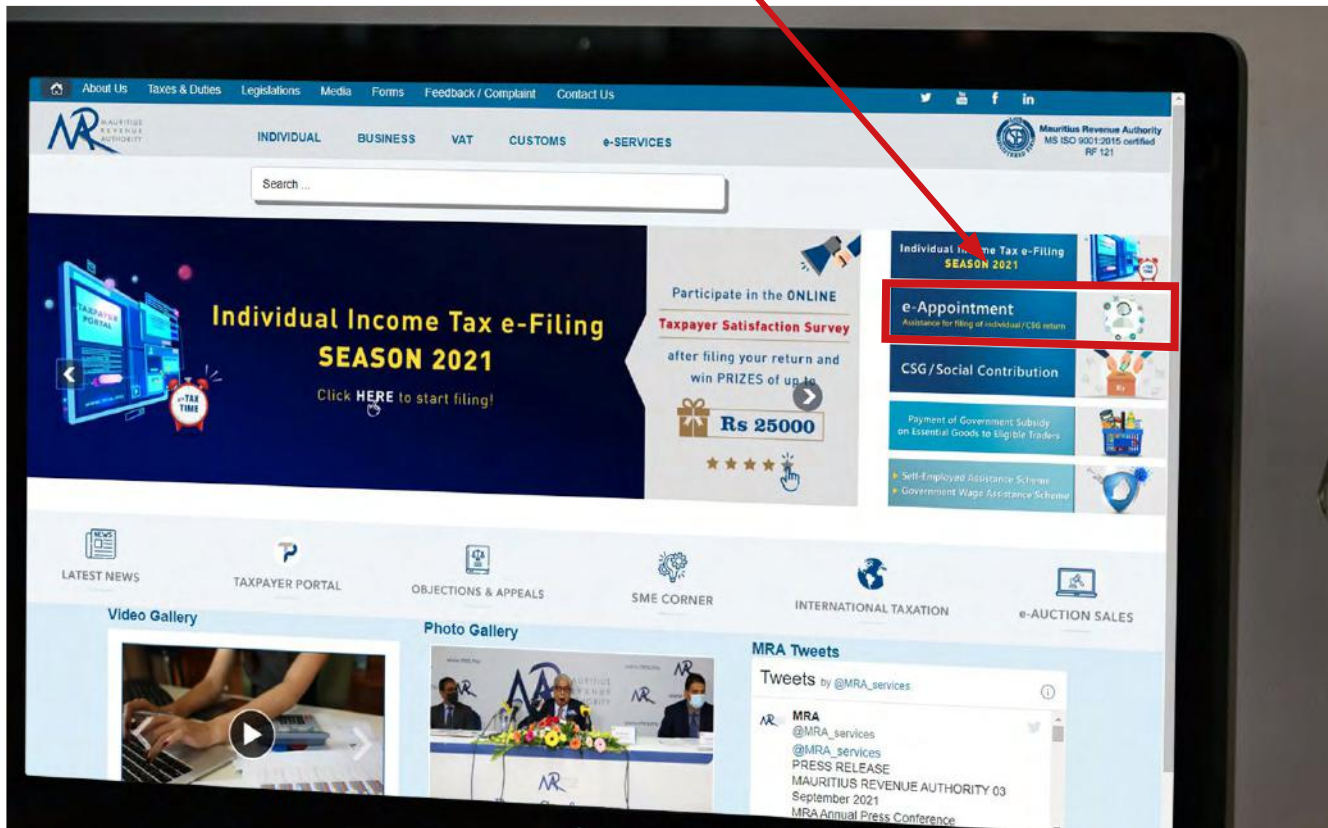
About Us Taxes & Duties Legislations Media Forms Feedback / Complaint Contact Us

MRA MAURITIUS REVENUE AUTHORITY

INDIVIDUAL BUSINESS VAT CUSTOMS e-SERVICES

Mauritius Revenue Authority MS ISO 9001:2015 certified RF 121

Search ...

TAXPAYER PORTAL

TAX TIME

Individual Income Tax e-Filing SEASON 2021

Click HERE to start filing!

Participate in the ONLINE Taxpayer Satisfaction Survey after filing your return and win PRIZES of up to

Rs 25000

Individual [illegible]e Tax e-Filing SEASON 2021

e-Appointment
Assistance for filing of individual/CSG return

CSG/Social Contribution

Payment of Government Subsidy on Essential Goods to Eligible Traders

Self-Employed Assistance Scheme
Government Wage Assistance Scheme

LATEST NEWS

TAXPAYER PORTAL

OBJECTIONS & APPEALS

SME CORNER

INTERNATIONAL TAXATION

e-AUCTION SALES

Video Gallery

Photo Gallery

MRA Tweets

Tweets by @MRA_services

MRA
@MRA_services
@MRA_services
PRESS RELEASE
MAURITIUS REVENUE AUTHORITY 03 September 2021
MRA Annual Press Conference